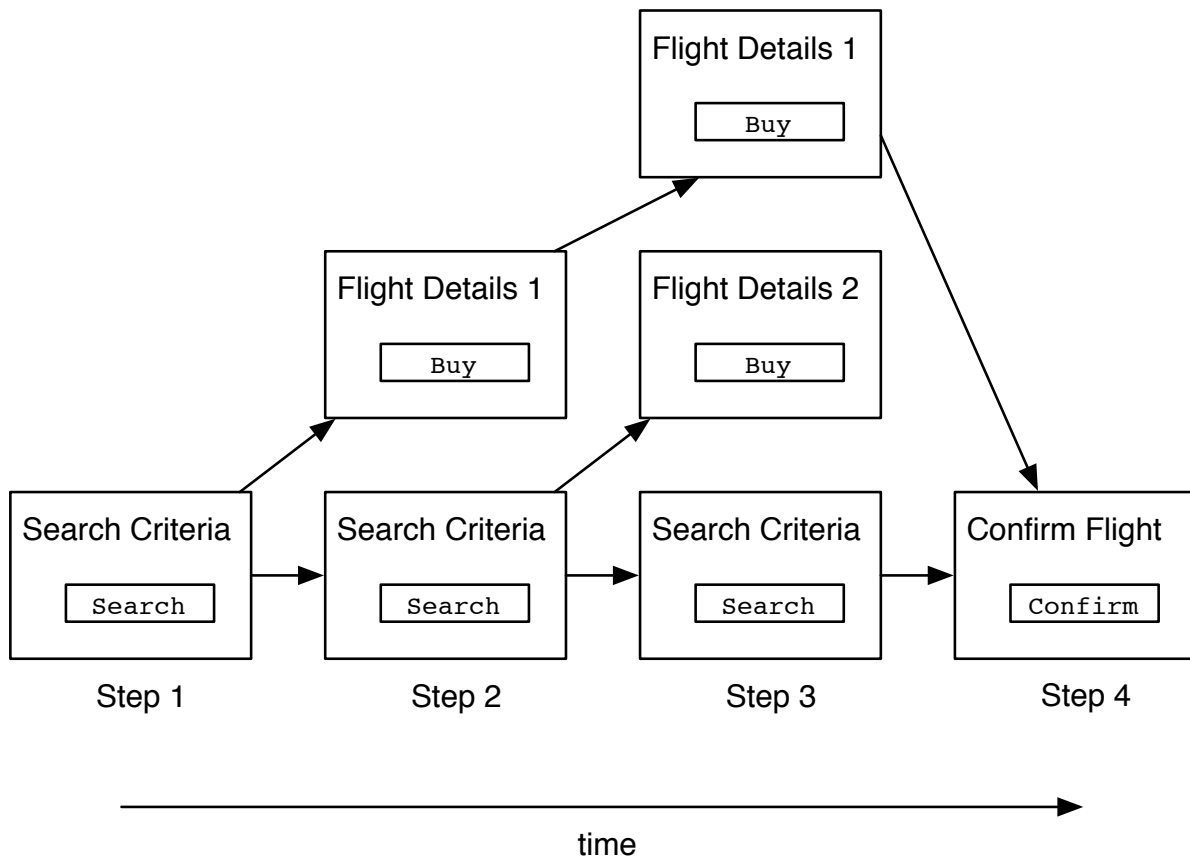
Flight Details 1

Buy

Flight Details 1

Buy

Flight Details 2

Buy

Search Criteria

Search

Search Criteria

Search

Search Criteria

Search

Confirm Flight

Confirm

Step 1

Step 2

Step 3

Step 4

time